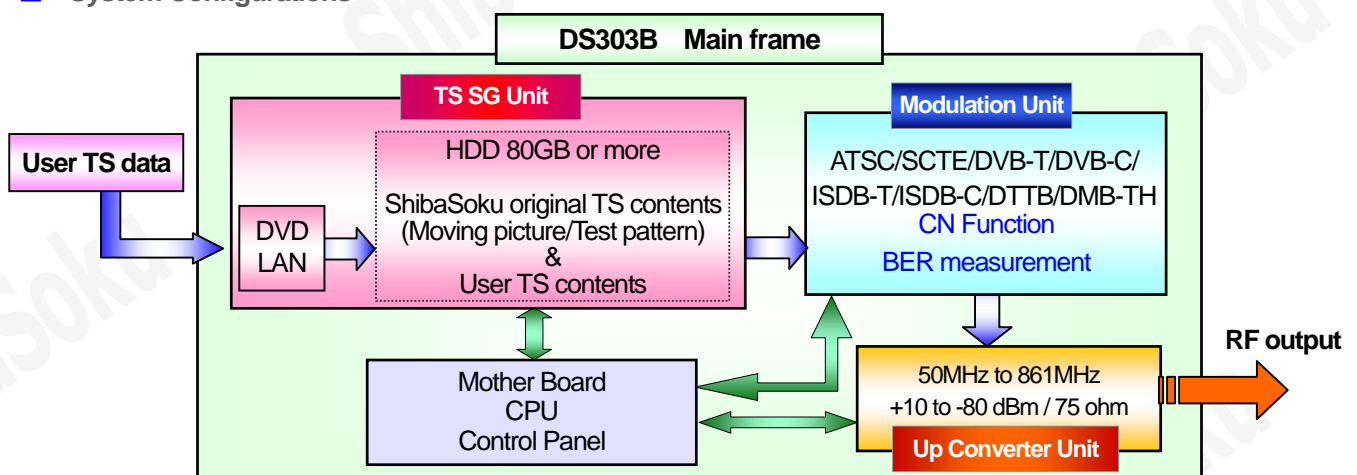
System Configurations

DS303B Main frame

TS SG Unit

User TS data

DVD
LAN

HDD 80GB or more

ShibaSoku original TS contents
(Moving picture/Test pattern)
&
User TS contents

Modulation Unit

ATSC/SCTE/DVB-T/DVB-C/
ISDB-T/ISDB-C/DTTB/DMB-TH
CN Function

BER measurement

RF output

Mother Board
CPU
Control Panel

50MHz to 861MHz
+10 to -80 dBm / 75 ohm

Up Converter Unit